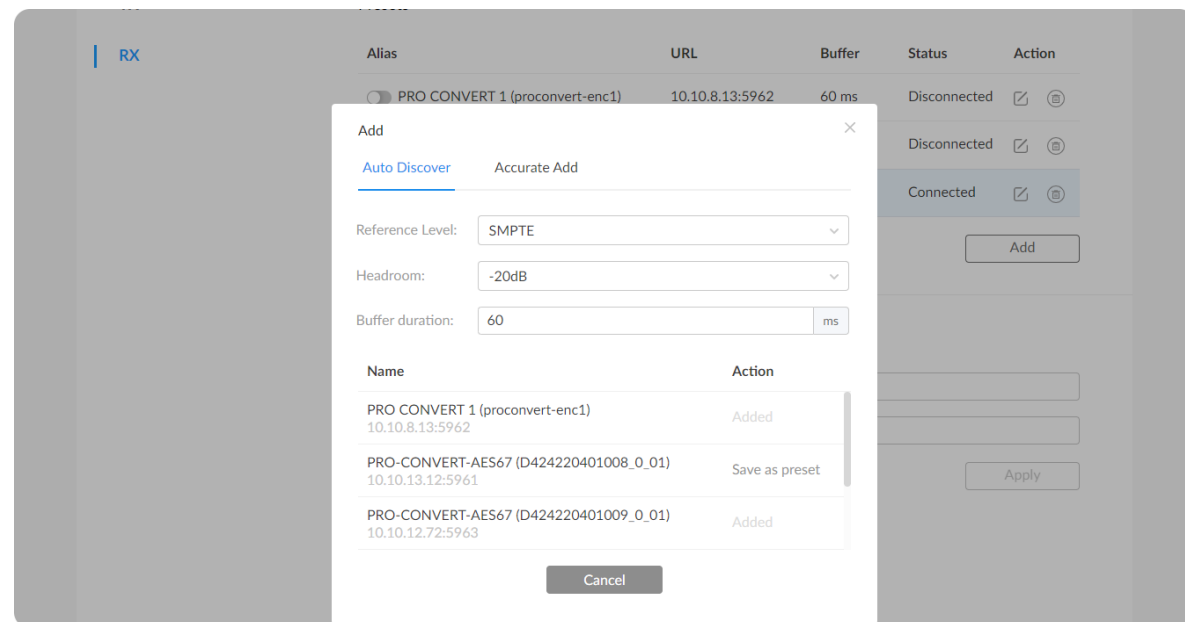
RX

| Alias | URL | Buffer | Status | Action |
|---|---|---|---|---|
| PRO CONVERT 1 (proconvert-enc1) | 10.10.8.13:5962 | 60 ms | Disconnected | |
| | | | Disconnected | |
| | | | Connected | |

Add

Apply

Add

×

Auto Discover

Accurate Add

Reference Level: SMPTE

Headroom: -20dB

Buffer duration: 60 ms

| Name | Action |
|---|---|
| PRO CONVERT 1 (proconvert-enc1) 10.10.8.13:5962 | Added |
| PRO-CONVERT-AES67 (D424220401008_0_01) 10.10.13.12:5961 | Save as preset |
| PRO-CONVERT-AES67 (D424220401009_0_01) 10.10.12.72:5963 | Added |

Cancel